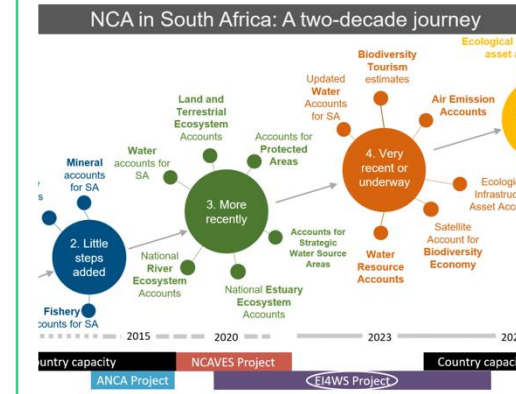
NCA in South Africa: A two-decade journey

Ecological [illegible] asset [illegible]

Biodiversity Tourism estimates

Updated Water Accounts for SA

Air Emission Accounts

Land and Terrestrial Ecosystem Accounts

Accounts for Protected Areas

Water accounts for SA

Mineral accounts for SA

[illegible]s

2. Little steps added

3. More recently

4. Very recent or underway

Ecologi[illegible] Infrastru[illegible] Asset Acc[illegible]

Satellite Account for Biodiversity Economy

Accounts for Strategic Water Source Areas

National River Ecosystem Accounts

Water Resource Accounts

National Estuary Ecosystem Accounts

Fishery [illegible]counts for SA

2015

2020

2023

202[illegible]

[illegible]untry capacity

NCAVES Project

Country capac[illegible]

ANCA Project

EI4WS Project